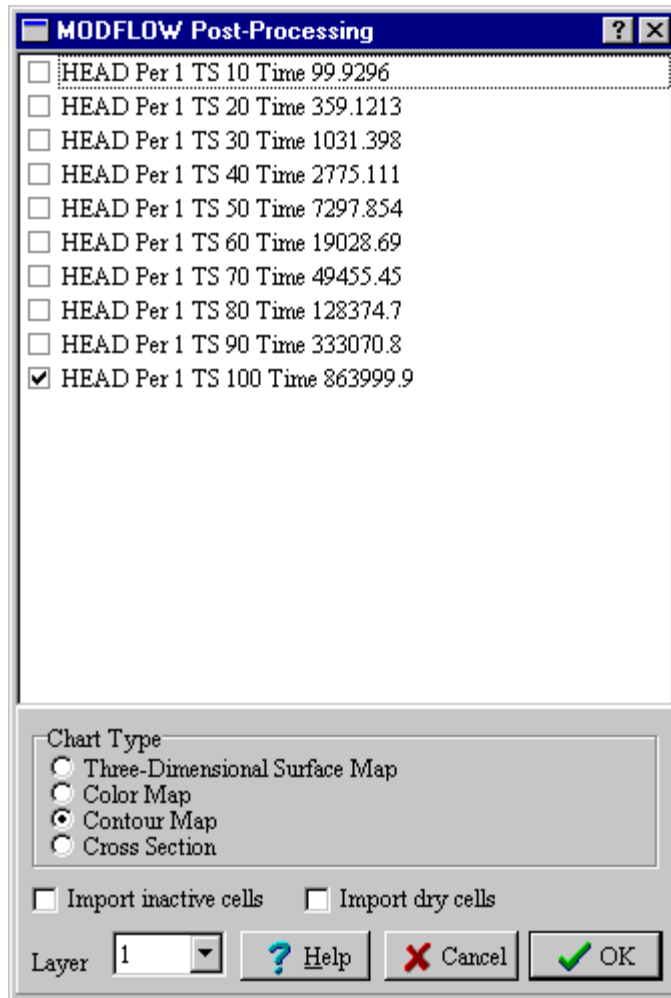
MODFLOW Post-Processing

? X

HEAD Per 1 TS 10 Time 99.9296
HEAD Per 1 TS 20 Time 359.1213
HEAD Per 1 TS 30 Time 1031.398
HEAD Per 1 TS 40 Time 2775.111
HEAD Per 1 TS 50 Time 7297.854
HEAD Per 1 TS 60 Time 19028.69
HEAD Per 1 TS 70 Time 49455.45
HEAD Per 1 TS 80 Time 128374.7
HEAD Per 1 TS 90 Time 333070.8
HEAD Per 1 TS 100 Time 863999.9

Chart Type
Three-Dimensional Surface Map
Color Map
Contour Map
Cross Section

Import inactive cells
Import dry cells

Layer 1

Help
Cancel
OK